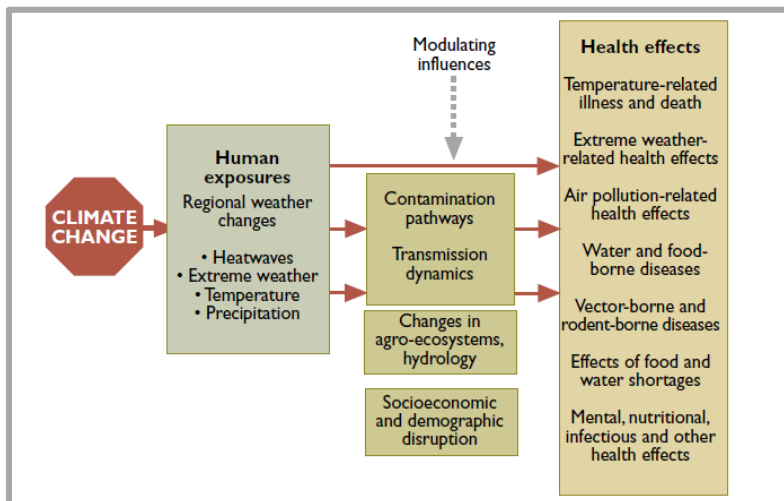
CLIMATE CHANGE

Human exposures

Regional weather changes

• Heatwaves
• Extreme weather
• Temperature
• Precipitation

Modulating influences

Contamination pathways

Transmission dynamics

Changes in agro-ecosystems, hydrology

Socioeconomic and demographic disruption

Health effects

Temperature-related illness and death

Extreme weather-related health effects

Air pollution-related health effects

Water and food-borne diseases

Vector-borne and rodent-borne diseases

Effects of food and water shortages

Mental, nutritional, infectious and other health effects